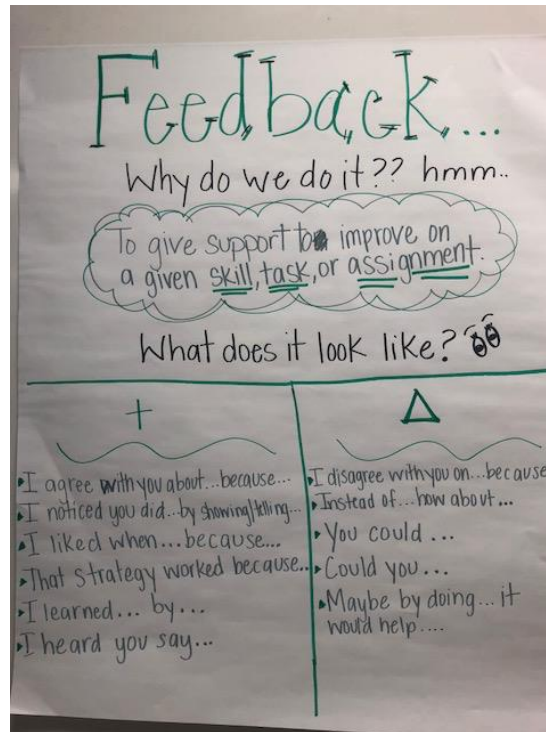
Feedback...

Why do we do it?? hmm..

To give support to improve on a given skill, task, or assignment.

What does it look like?

| + | $\Delta$ |
|---|---|
| •I agree with you about...because... | •I disagree with you on...because |
| •I noticed you did...by showing/telling... | •Instead of...how about... |
| •I liked when...because... | •You could ... |
| •That strategy worked because... | •Could you... |
| •I learned... by... | •Maybe by doing... it would help.... |
| •I heard you say... | |